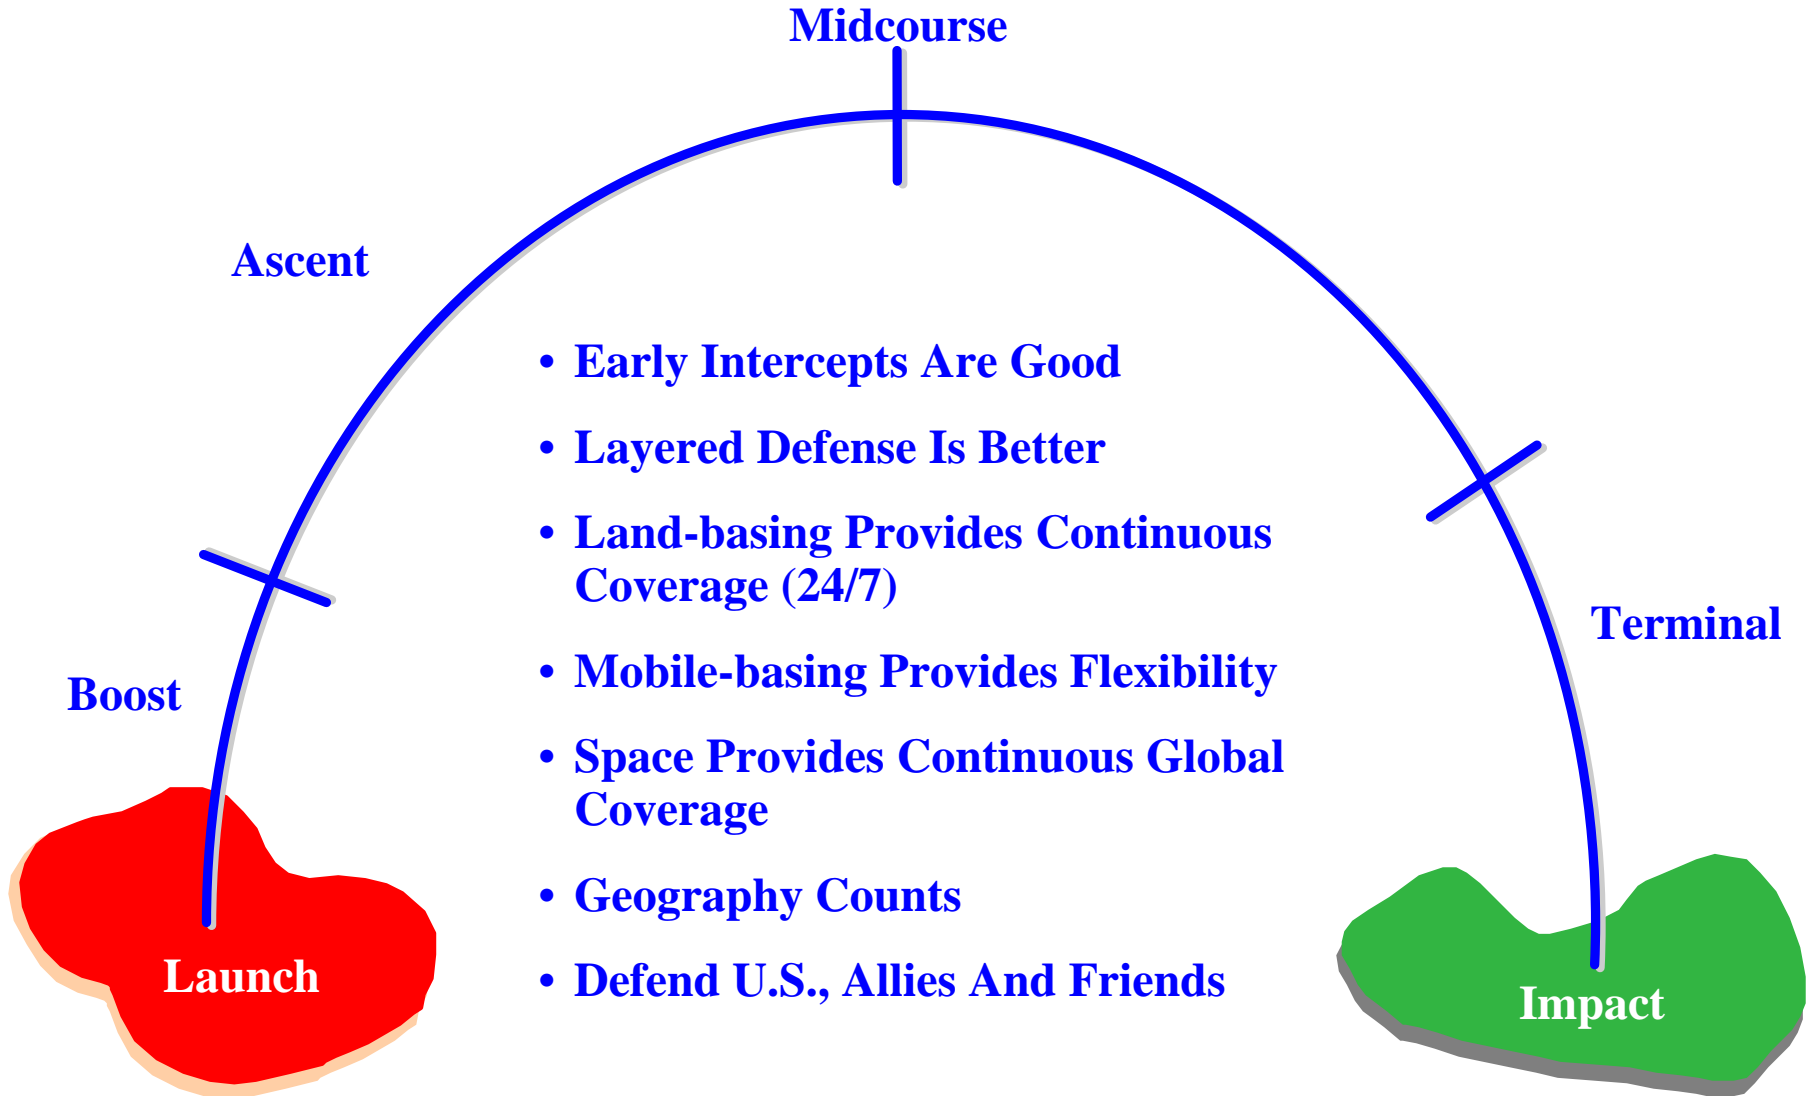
Midcourse

Ascent

Boost

Terminal

• Early Intercepts Are Good

• Layered Defense Is Better

• Land-basing Provides Continuous Coverage (24/7)

• Mobile-basing Provides Flexibility

• Space Provides Continuous Global Coverage

• Geography Counts

• Defend U.S., Allies And Friends

Launch

Impact